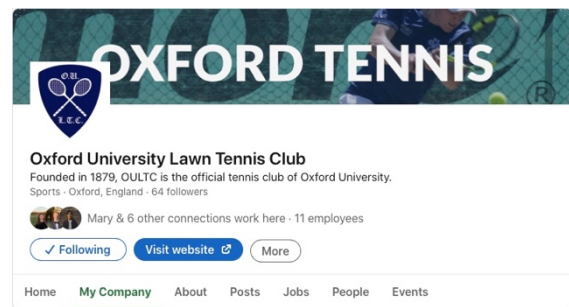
OXFORD TENNIS

O.U.
L.T.C.

Oxford University Lawn Tennis Club

Founded in 1879, OULTC is the official tennis club of Oxford University.

Sports · Oxford, England · 64 followers

Mary & 6 other connections work here · 11 employees

✓ Following

Visit website

More

Home My Company About Posts Jobs People Events